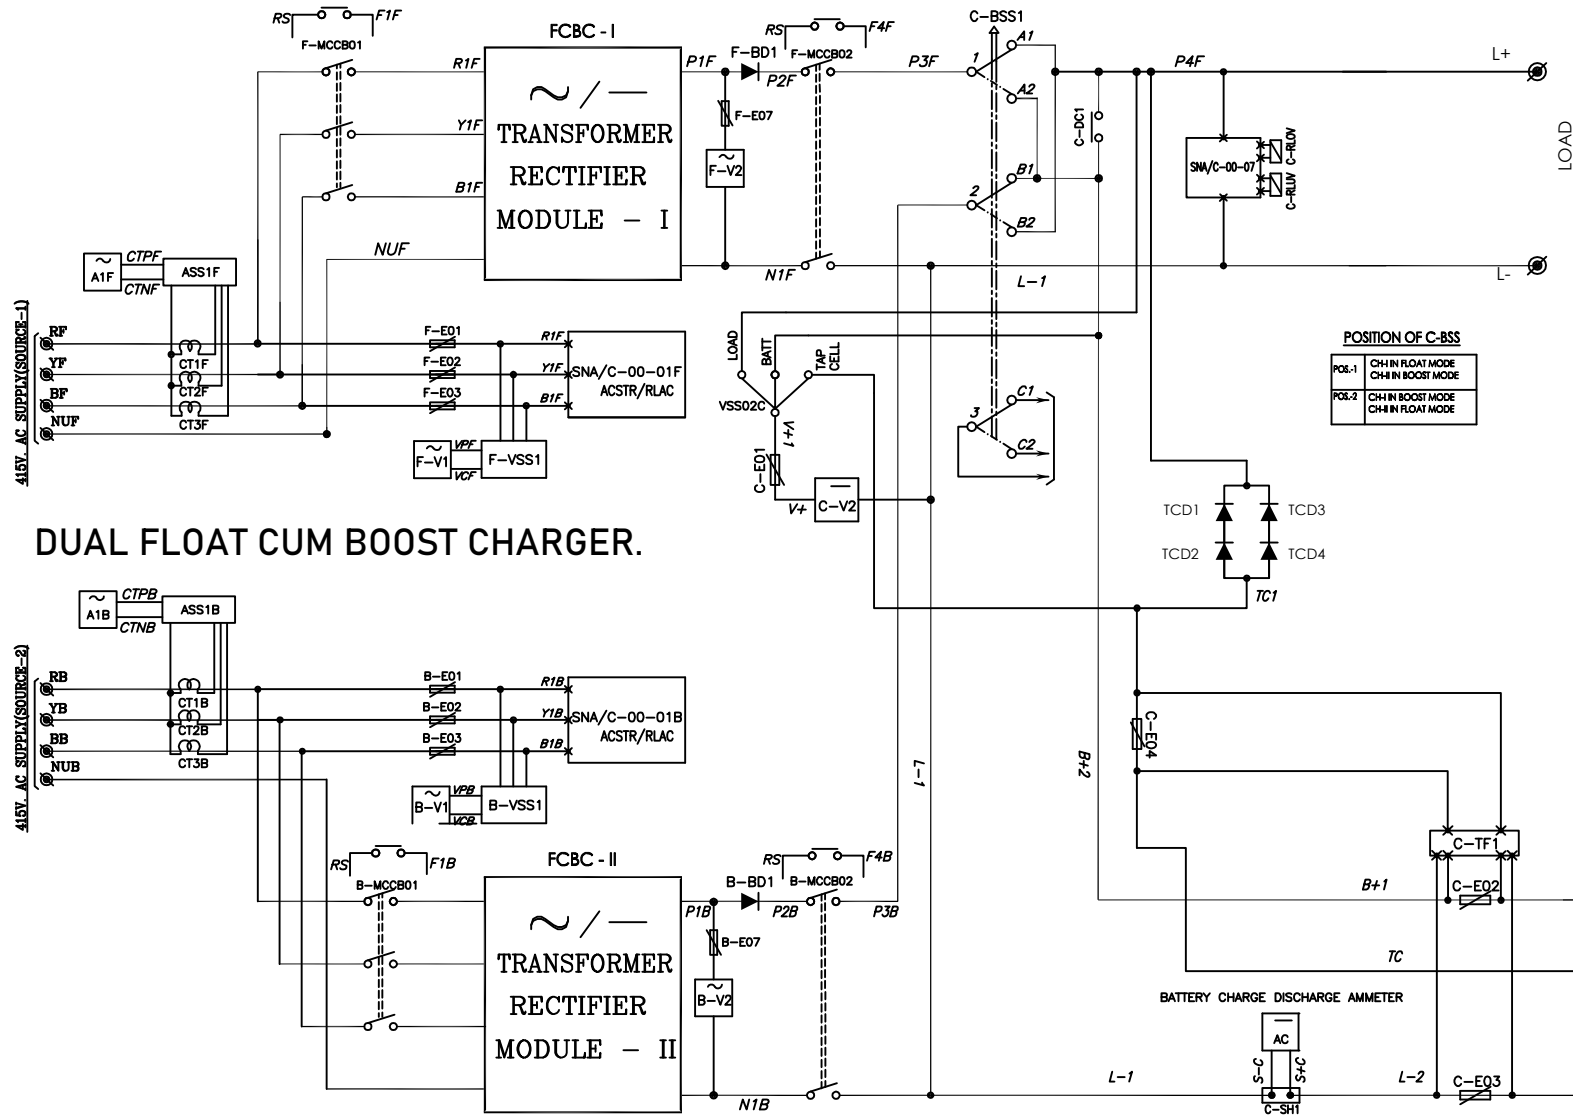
RS F1F
F-MCCB01
FCBC - I
R1F
Y1F
B1F
NUF
$\sim$ / —
TRANSFORMER
RECTIFIER
MODULE – I
P1F
F-BD1
P2F
RS F4F
F-MCCB02
F-E07
F-V2
N1F
P3F
C-BSS1
1
A1
A2
B1
2
B2
C-DC1
P4F
L+
LOAD
SNA/C-00-07
C-RLOV
C-RLUV
L-
L-1
A1F
CTPF
CTNF
ASS1F
415V AC SUPPLY(SOURCE-1)
RF
YF
BF
NUF
CT1F
CT2F
CT3F
F-E01
F-E02
F-E03
R1F
Y1F
B1F
SNA/C-00-01F
ACSTR/RLAC
F-V1
VPF
VCF
F-VSS1
LOAD
BATT
TAP CELL
VSS02C
V+1
C-E01
V+
C-V2
3
C1
C2
POSITION OF C-BSS

| POS.-1 | CH-I IN FLOAT MODE CH-II IN BOOST MODE |
|---|---|
| POS.-2 | CH-I IN BOOST MODE CH-II IN FLOAT MODE |

TCD1
TCD3
TCD2
TCD4
TC1
DUAL FLOAT CUM BOOST CHARGER.
A1B
CTPB
CTNB
ASS1B
415V AC SUPPLY(SOURCE-2)
RB
YB
BB
NUB
CT1B
CT2B
CT3B
B-E01
B-E02
B-E03
R1B
Y1B
B1B
SNA/C-00-01B
ACSTR/RLAC
B-V1
VPB
VCB
B-VSS1
C-E04
B+2
L-1
RS F1B
B-MCCB01
FCBC - II
$\sim$ / —
TRANSFORMER
RECTIFIER
MODULE – II
B-BD1
P1B
P2B
RS F4B
B-MCCB02
P3B
B-E07
B-V2
N1B
C-TF1
B+1
C-E02
TC
BATTERY CHARGE DISCHARGE AMMETER
AC
S-C
S+C
C-SH1
L-1
L-2
C-E03